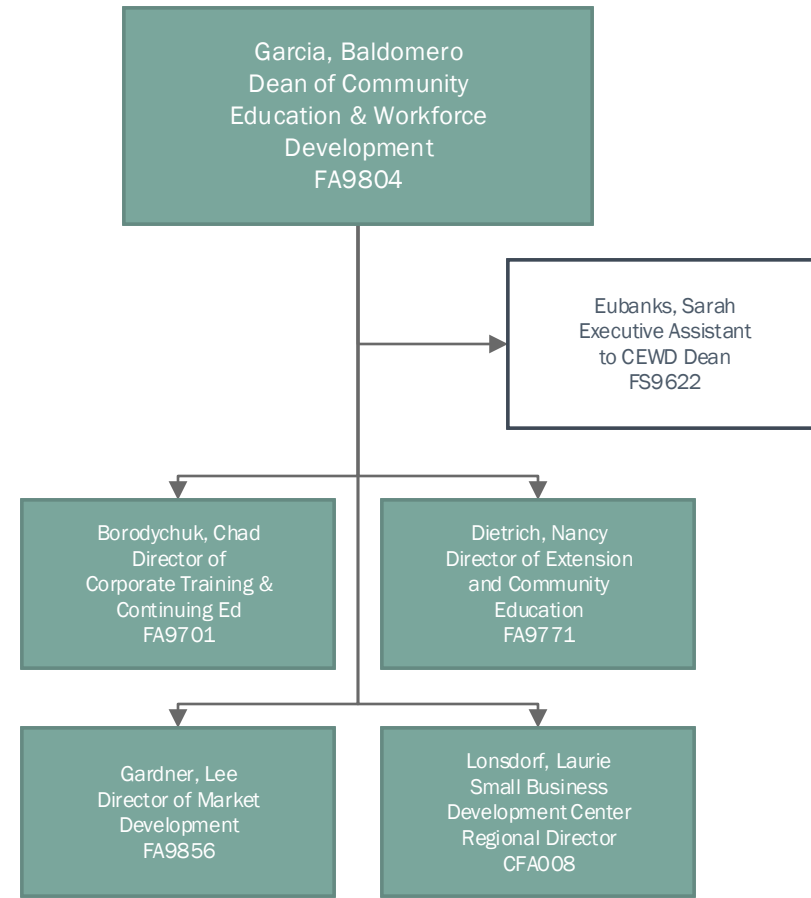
Garcia, Baldomero
Dean of Community Education & Workforce Development
FA9804

Eubanks, Sarah
Executive Assistant to CEWD Dean
FS9622

Borodychuk, Chad
Director of Corporate Training & Continuing Ed
FA9701

Dietrich, Nancy
Director of Extension and Community Education
FA9771

Gardner, Lee
Director of Market Development
FA9856

Lonsdorf, Laurie
Small Business Development Center Regional Director
CFA008